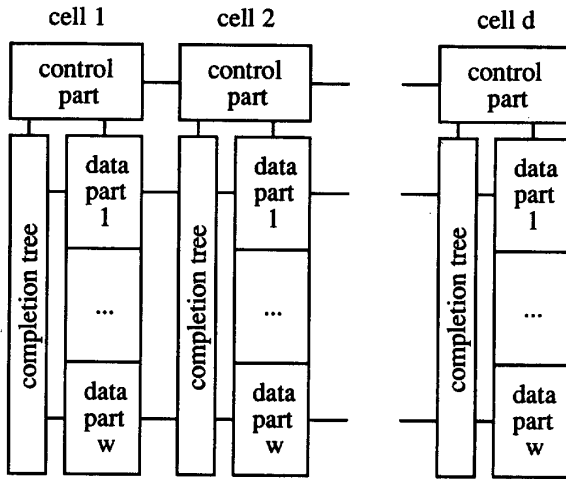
cell 1

control part

completion tree

data part 1

...

data part w

cell 2

control part

completion tree

data part 1

...

data part w

cell d

control part

completion tree

data part 1

...

data part w